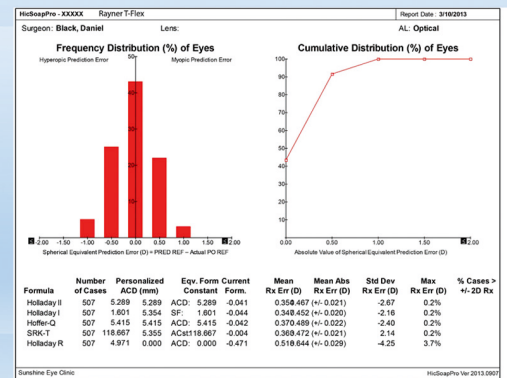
HicSoapPro - XXXXX Rayner T-Flex

Report Date : 3/10/2013

Surgeon: Black, Daniel

Lens:

AL: Optical

Frequency Distribution (%) of Eyes

Hyperopic Prediction Error

Myopic Prediction Error

50

40

30

20

10

-2.00 -1.50 -1.00 -0.50 0.00 0.50 1.00 1.50 2.00

Spherical Equivalent Prediction Error (D) = PRED REF – Actual PO REF

Cumulative Distribution (%) of Eyes

100

90

80

70

60

50

40

30

20

10

0.00 0.50 1.00 1.50 2.00

Absolute Value of Spherical Equivalent Prediction Error (D)

| Formula | Number of Cases | Personalized ACD (mm) | | Eqv. Form Constant | Current Form. | Mean Rx Err (D) | Mean Abs Rx Err (D) | Std Dev Rx Err (D) | Max Rx Err (D) | % Cases > +/- 2D Rx |
|---|---|---|---|---|---|---|---|---|---|---|
| Holladay II | 507 | 5.289 | 5.289 | ACD: 5.289 | -0.041 | 0.350 | 0.467 (+/- 0.021) | -2.67 | 0.2% | |
| Holladay I | 507 | 1.601 | 5.354 | SF: 1.601 | -0.044 | 0.348 | 0.452 (+/- 0.020) | -2.16 | 0.2% | |
| Hoffer-Q | 507 | 5.415 | 5.415 | ACD: 5.415 | -0.042 | 0.370 | 0.489 (+/- 0.022) | -2.40 | 0.2% | |
| SRK-T | 507 | 118.667 | 5.355 | AConst118.667 | -0.004 | 0.369 | 0.472 (+/- 0.021) | 2.14 | 0.2% | |
| Holladay R | 507 | 4.971 | 0.000 | ACD: 0.000 | -0.471 | 0.518 | 0.644 (+/- 0.029) | -4.25 | 3.7% | |

Sunshine Eye Clinic

HicSoapPro Ver 2013.0907